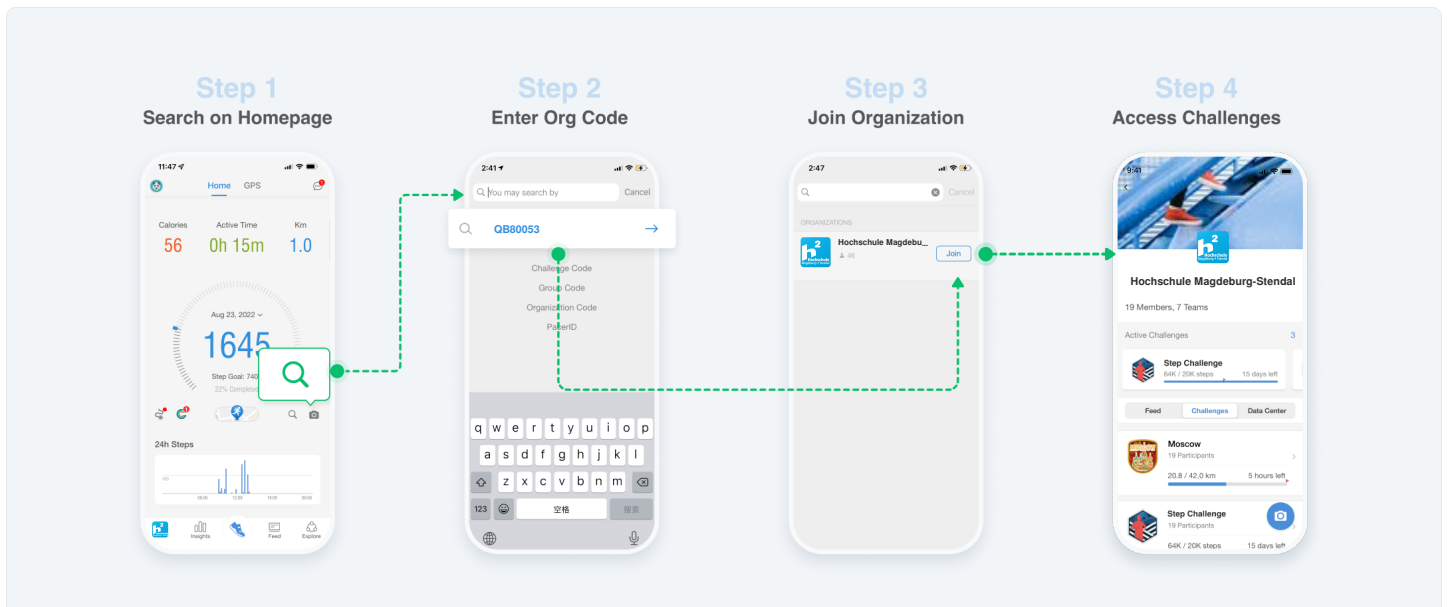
Step 1
Search on Homepage

11:47
Home GPS
Calories 56
Active Time 0h 15m
Km 1.0
Aug 23, 2022
1645
Step Goal: 740
22% Completed
24h Steps
Insights Feed Explore

Step 2
Enter Org Code

2:41
You may search by
Cancel
QB80053
Challenge Code
Group Code
Organization Code
PacerID
q w e r t y u i o p
a s d f g h j k l
z x c v b n m
123 空格 搜索

Step 3
Join Organization

2:47
Cancel
ORGANIZATIONS
Hochschule Magdebu...
46
Join

Step 4
Access Challenges

9:41
Hochschule Magdeburg-Stendal
19 Members, 7 Teams
Active Challenges 3
Step Challenge
64K / 20K steps 15 days left
Feed Challenges Data Center
Moscow
19 Participants
20.8 / 42.0 km 5 hours left
Step Challenge
19 Participants
64K / 20K steps 15 days left